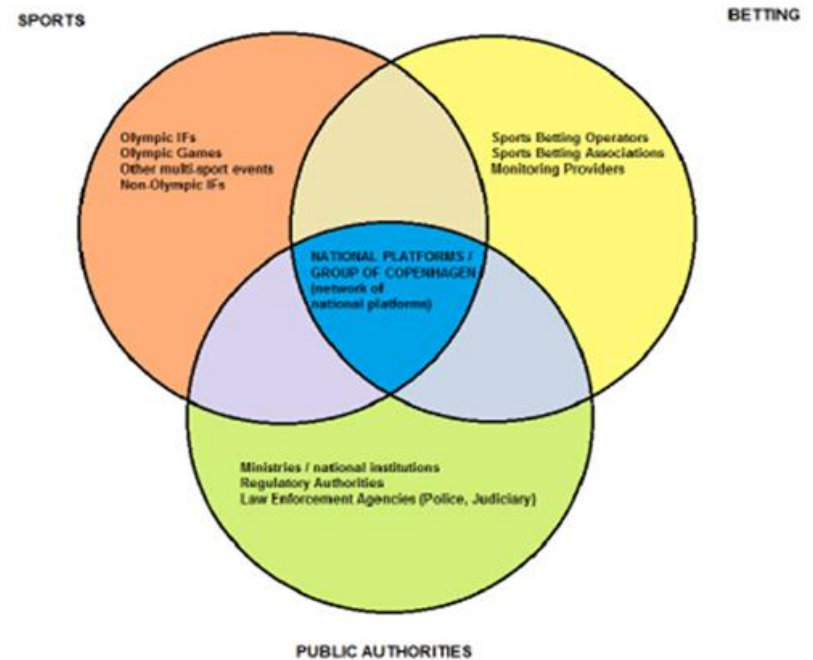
SPORTS

BETTING

Olympic IFs
Olympic Games
Other multi-sport events
Non-Olympic IFs

Sports Betting Operators
Sports Betting Associations
Monitoring Providers

NATIONAL PLATFORMS / GROUP OF COPENHAGEN (network of national platforms)

Ministries / national institutions
Regulatory Authorities
Law Enforcement Agencies (Police, Judiciary)

PUBLIC AUTHORITIES